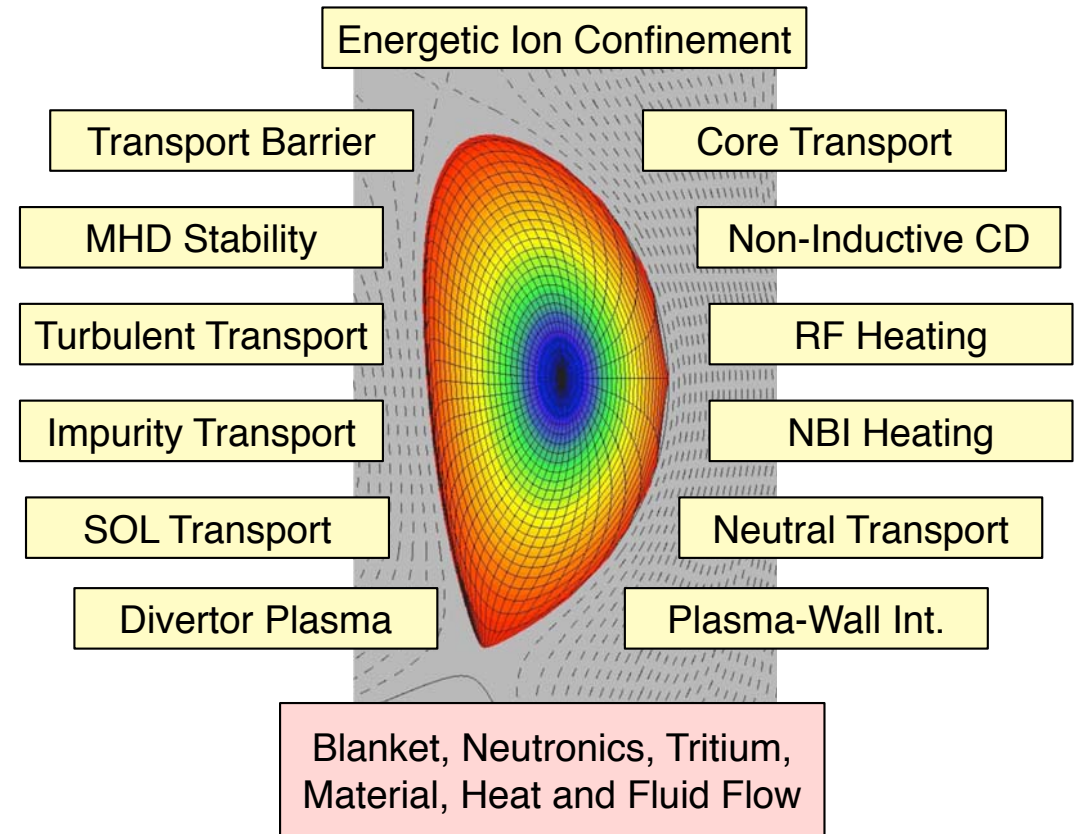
Energetic Ion Confinement

Transport Barrier

Core Transport

MHD Stability

Non-Inductive CD

Turbulent Transport

RF Heating

Impurity Transport

NBI Heating

SOL Transport

Neutral Transport

Divertor Plasma

Plasma-Wall Int.

Blanket, Neutronics, Tritium, Material, Heat and Fluid Flow